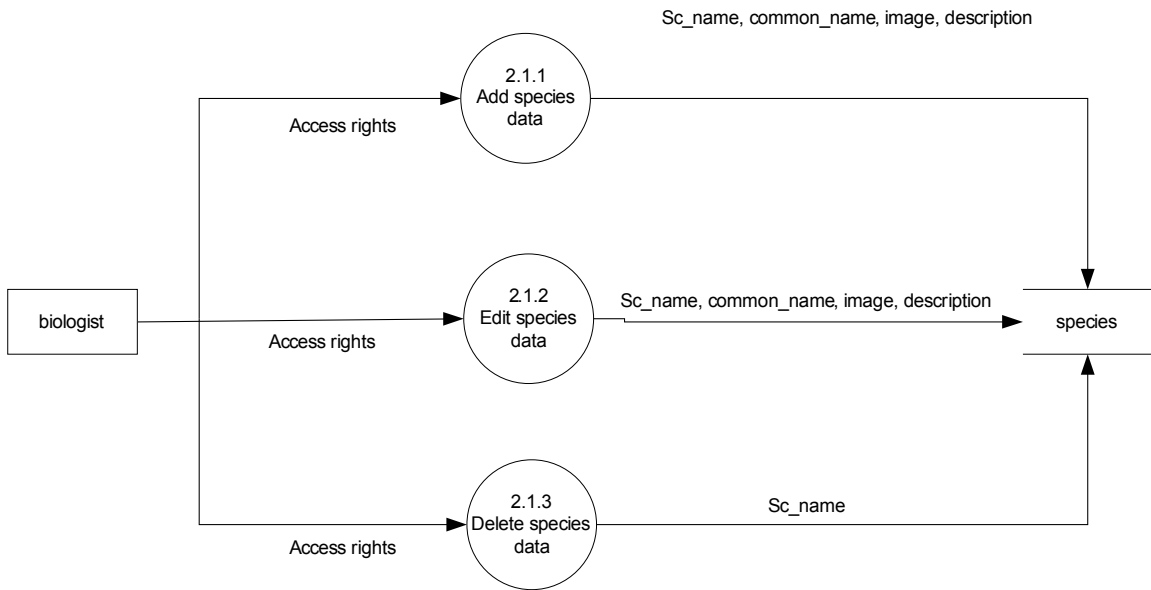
Sc_name, common_name, image, description

2.1.1
Add species data

Access rights

biologist

2.1.2
Edit species data

Sc_name, common_name, image, description

species

Access rights

2.1.3
Delete species data

Sc_name

Access rights